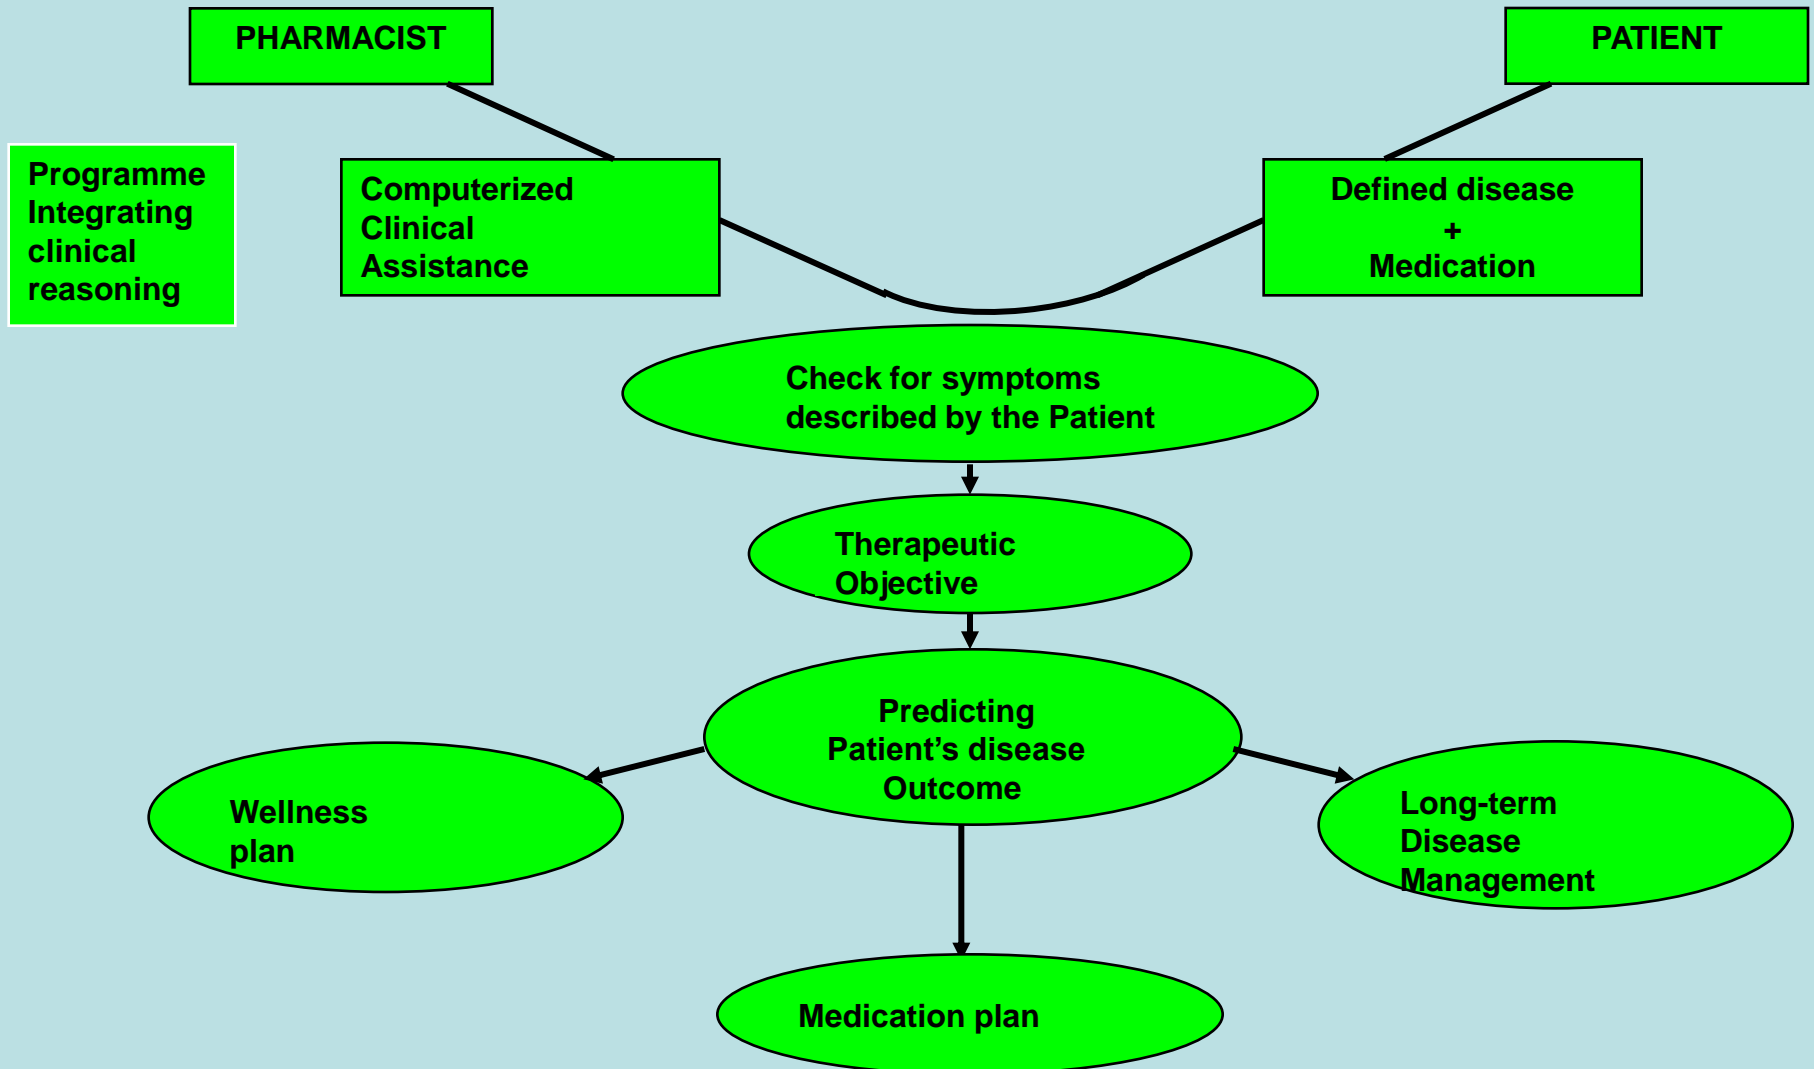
PHARMACIST

PATIENT

Programme Integrating clinical reasoning

Computerized Clinical Assistance

Defined disease + Medication

Check for symptoms described by the Patient

Therapeutic Objective

Predicting Patient’s disease Outcome

Wellness plan

Long-term Disease Management

Medication plan